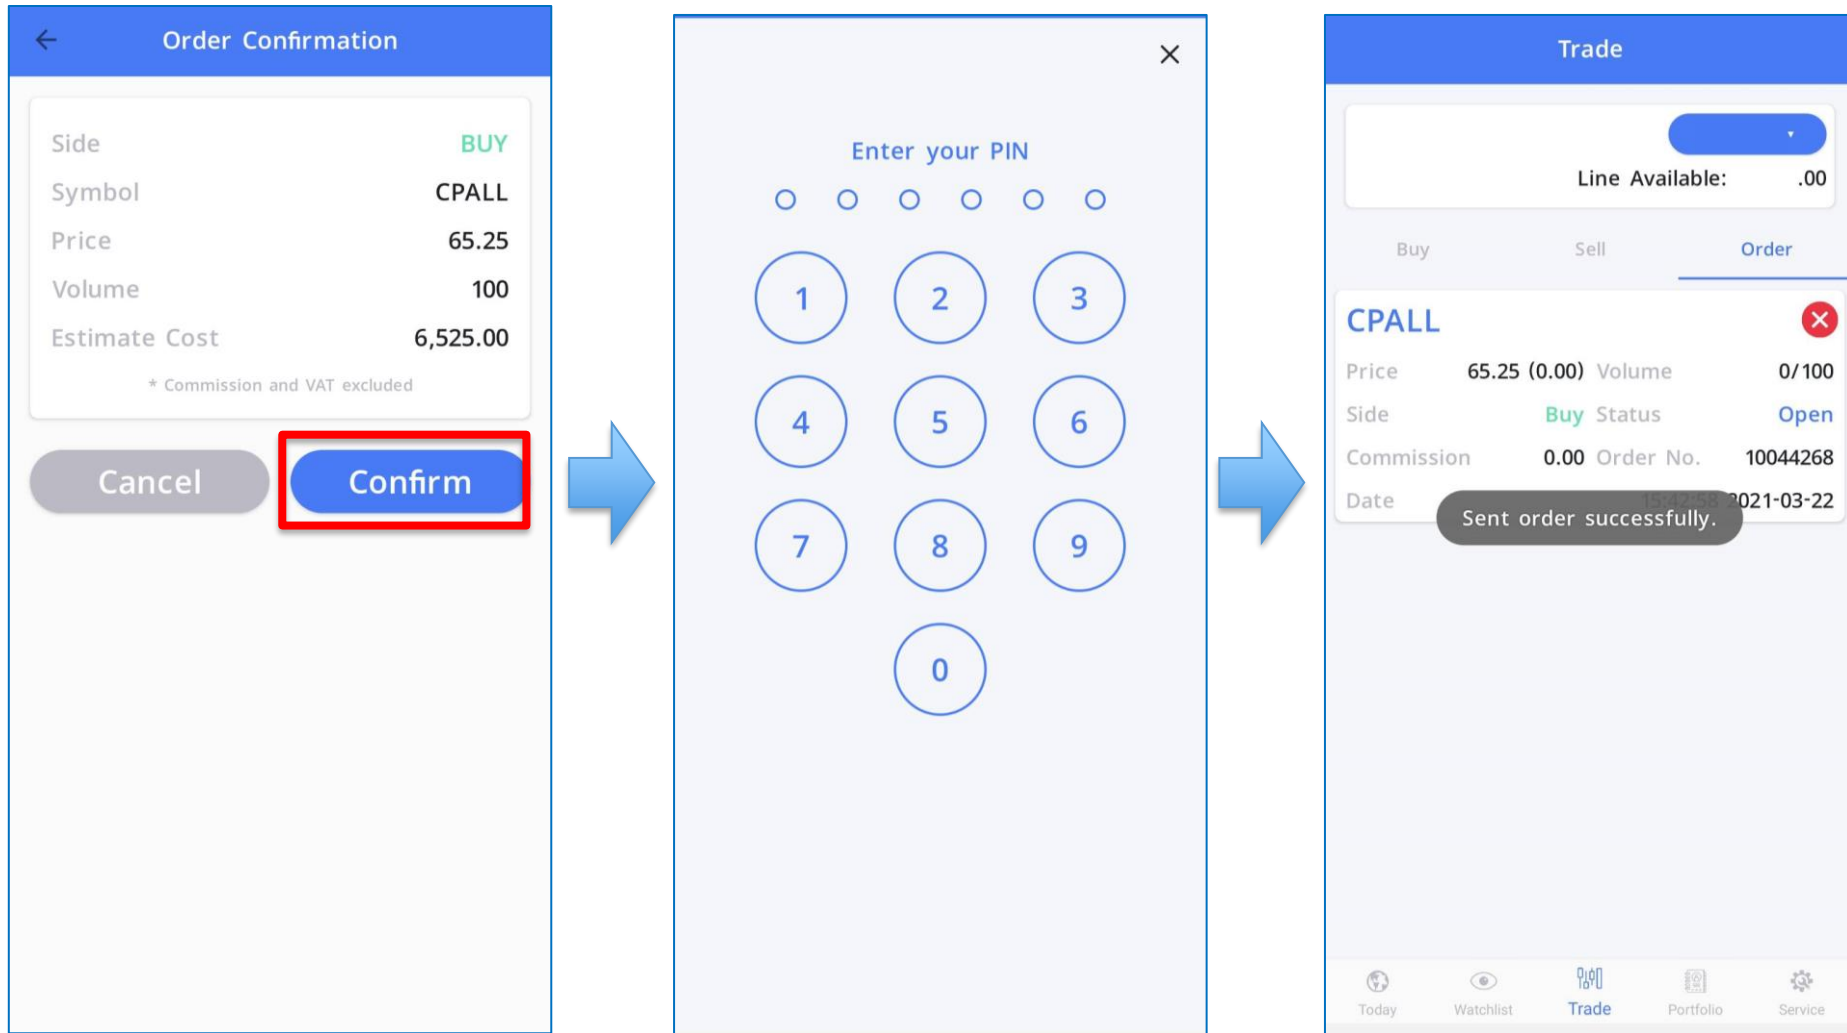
Order Confirmation

| | |
|---|---|
| Side | BUY |
| Symbol | CPALL |
| Price | 65.25 |
| Volume | 100 |
| Estimate Cost | 6,525.00 |

* Commission and VAT excluded

Cancel
Confirm

×

Enter your PIN

1 2 3
4 5 6
7 8 9
0

Trade

Line Available: .00

Buy Sell Order

CPALL

| | | | |
|---|---|---|---|
| Price | 65.25 (0.00) | Volume | 0/100 |
| Side | Buy | Status | Open |
| Commission | 0.00 | Order No. | 10044268 |
| Date | | 15:42:58 | 2021-03-22 |

Sent order successfully.

Today Watchlist Trade Portfolio Service